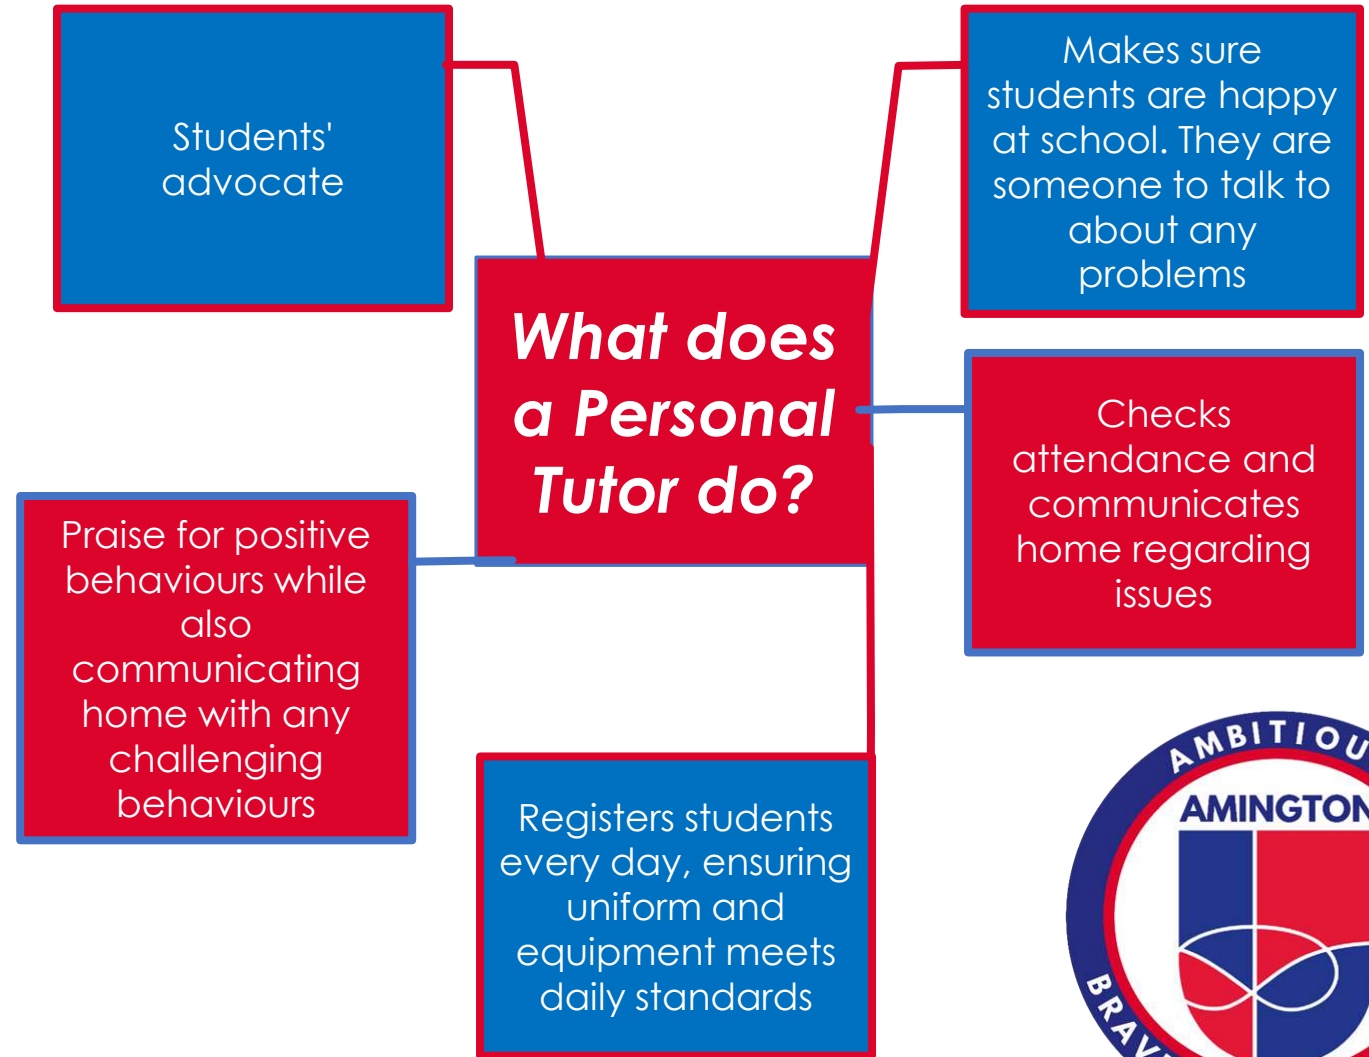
What does a Personal Tutor do?

Students' advocate

Makes sure students are happy at school. They are someone to talk to about any problems

Checks attendance and communicates home regarding issues

Praise for positive behaviours while also communicating home with any challenging behaviours

Registers students every day, ensuring uniform and equipment meets daily standards

AMBITIOU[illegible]
AMINGTON
BRAV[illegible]